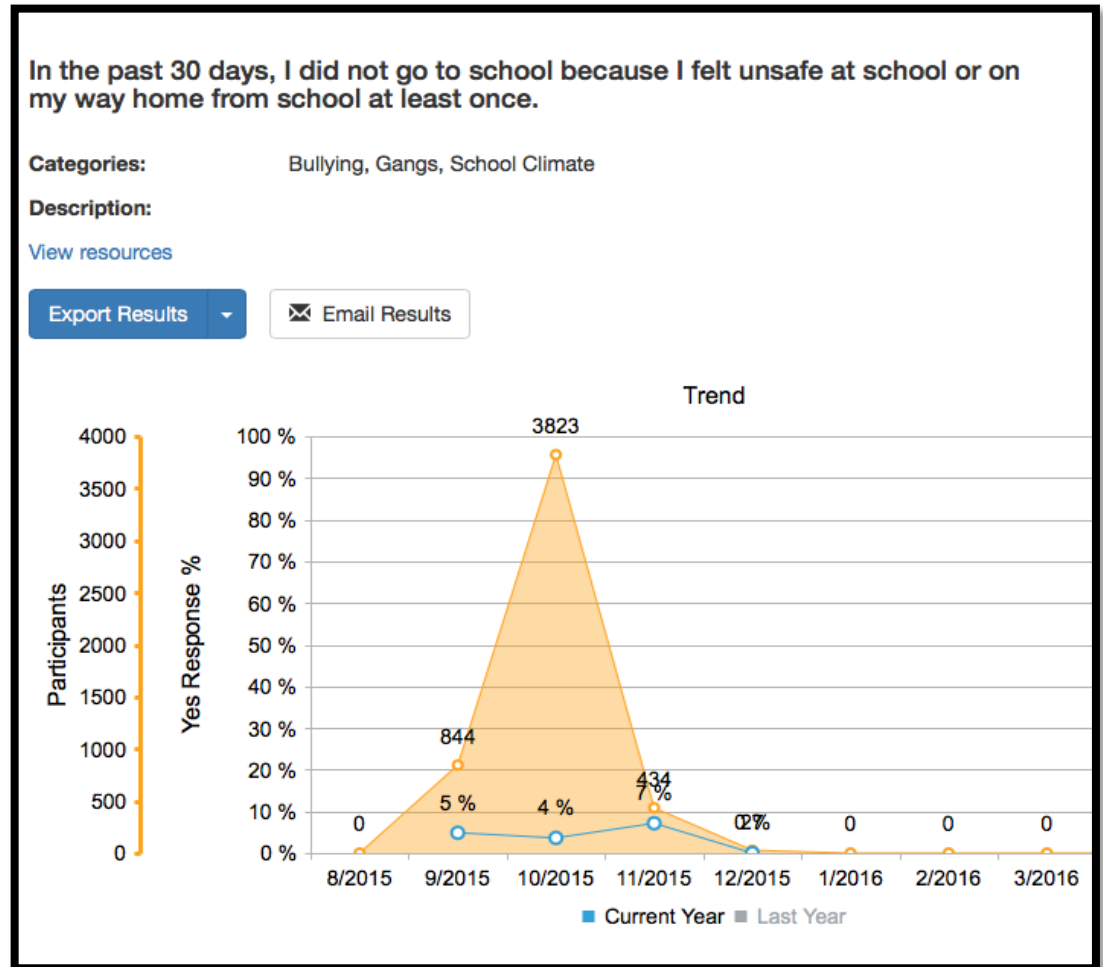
In the past 30 days, I did not go to school because I felt unsafe at school or on my way home from school at least once.

Categories: Bullying, Gangs, School Climate

Description:

View resources

Export Results

Email Results

Trend

Participants

4000
3500
3000
2500
2000
1500
1000
500
0

Yes Response %

100 %
90 %
80 %
70 %
60 %
50 %
40 %
30 %
20 %
10 %
0 %

3823
844
434
7 %
5 %
4 %
0
0%
27
0
0
0

8/2015
9/2015
10/2015
11/2015
12/2015
1/2016
2/2016
3/2016

Current Year Last Year